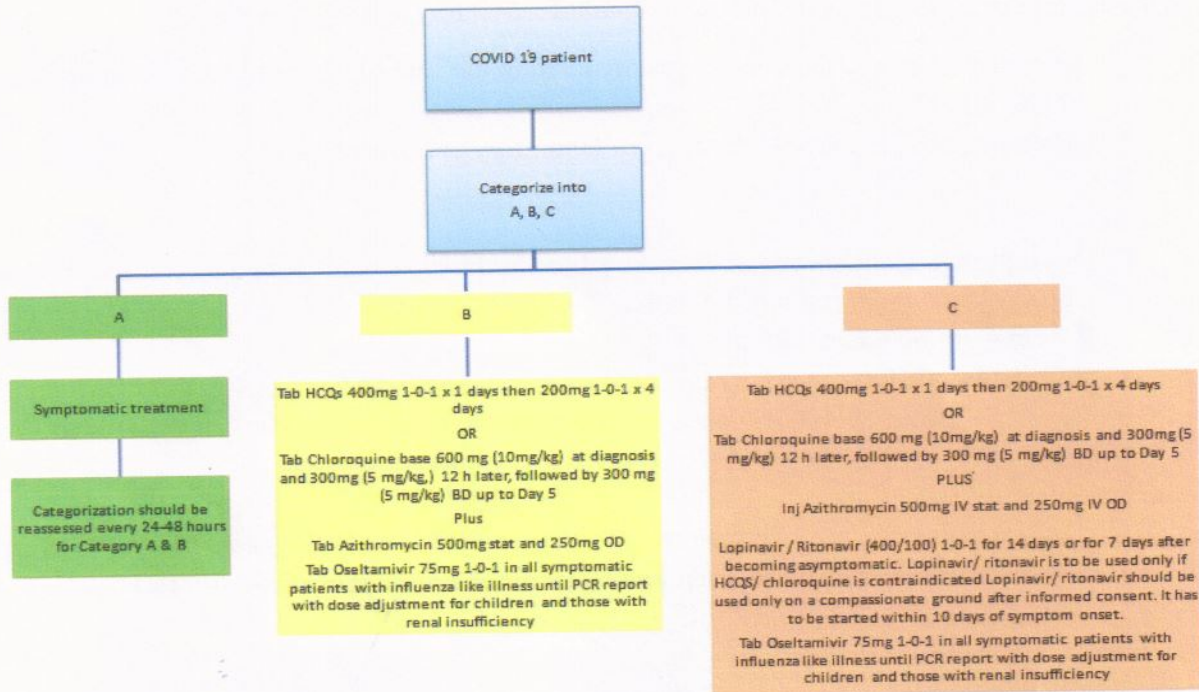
COVID 19 patient

Categorize into
A, B, C

A

Symptomatic treatment

Categorization should be reassessed every 24-48 hours for Category A & B

B

Tab HCQs 400mg 1-0-1 x 1 days then 200mg 1-0-1 x 4 days

OR

Tab Chloroquine base 600 mg (10mg/kg) at diagnosis and 300mg (5 mg/kg,) 12 h later, followed by 300 mg (5 mg/kg) BD up to Day 5

Plus

Tab Azithromycin 500mg stat and 250mg OD

Tab Oseltamivir 75mg 1-0-1 in all symptomatic patients with influenza like illness until PCR report with dose adjustment for children and those with renal insufficiency

C

Tab HCQs 400mg 1-0-1 x 1 days then 200mg 1-0-1 x 4 days

OR

Tab Chloroquine base 600 mg (10mg/kg) at diagnosis and 300mg (5 mg/kg) 12 h later, followed by 300 mg (5 mg/kg) BD up to Day 5

PLUS

Inj Azithromycin 500mg IV stat and 250mg IV OD

Lopinavir / Ritonavir (400/100) 1-0-1 for 14 days or for 7 days after becoming asymptomatic. Lopinavir/ ritonavir is to be used only if HCQS/ chloroquine is contraindicated Lopinavir/ ritonavir should be used only on a compassionate ground after informed consent. It has to be started within 10 days of symptom onset.

Tab Oseltamivir 75mg 1-0-1 in all symptomatic patients with influenza like illness until PCR report with dose adjustment for children and those with renal insufficiency